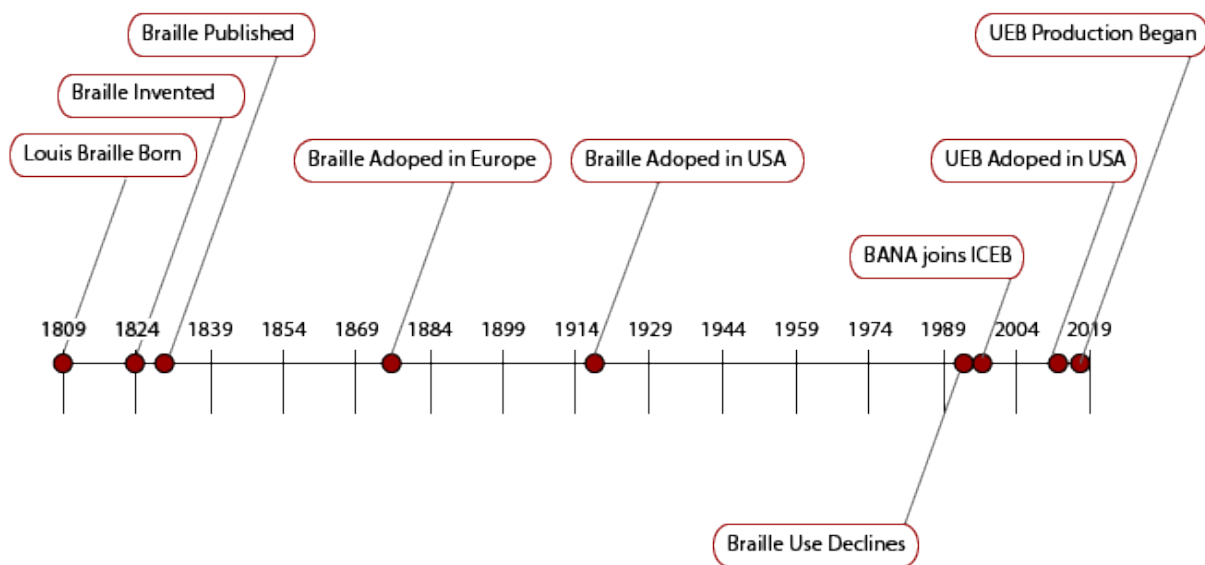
Braille Published

Braille Invented

Louis Braille Born

Braille Adoped in Europe

Braille Adoped in USA

UEB Production Began

UEB Adoped in USA

BANA joins ICEB

1809 1824 1839 1854 1869 1884 1899 1914 1929 1944 1959 1974 1989 2004 2019

Braille Use Declines